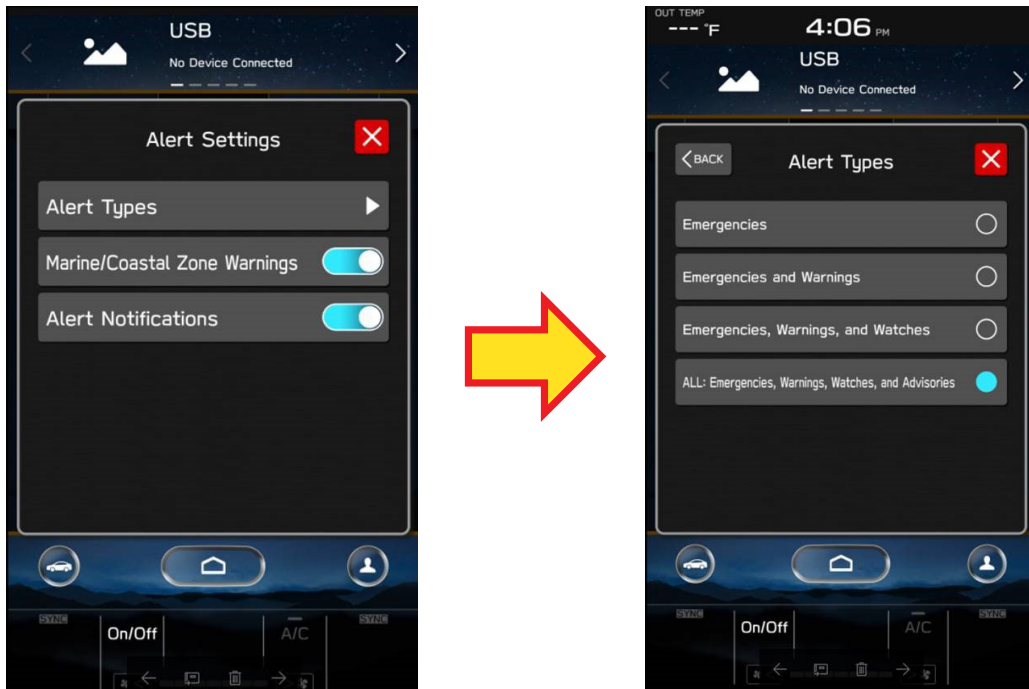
USB
No Device Connected

Alert Settings

Alert Types

Marine/Coastal Zone Warnings

Alert Notifications

SYNC
On/Off
A/C
SYNC

OUT TEMP
--- °F
4:06 PM

USB
No Device Connected

BACK
Alert Types

Emergencies

Emergencies and Warnings

Emergencies, Warnings, and Watches

ALL: Emergencies, Warnings, Watches, and Advisories

SYNC
On/Off
A/C
SYNC